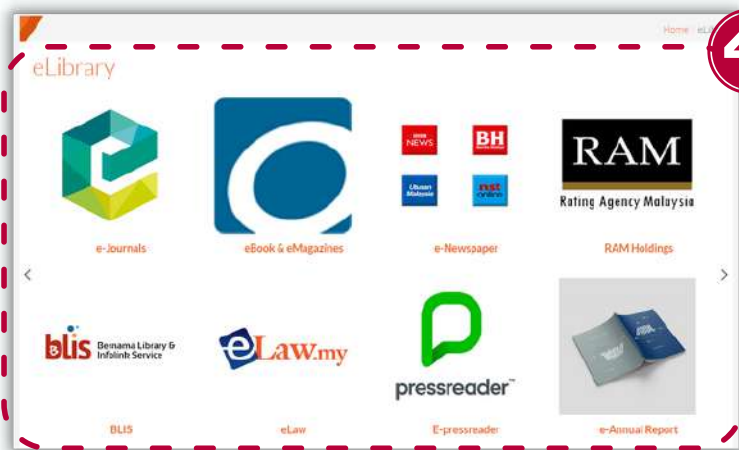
Home | eLi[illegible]

eLibrary

NEWS

BH

Utusan Malaysia

nst online

RAM

Rating Agency Malaysia

e-Journals

eBook & eMagazines

e-Newspaper

RAM Holdings

blis Bernama Library & Infolink Service

eLaw.my

pressreader™

BLIS

eLaw

E-pressreader

e-Annual Report